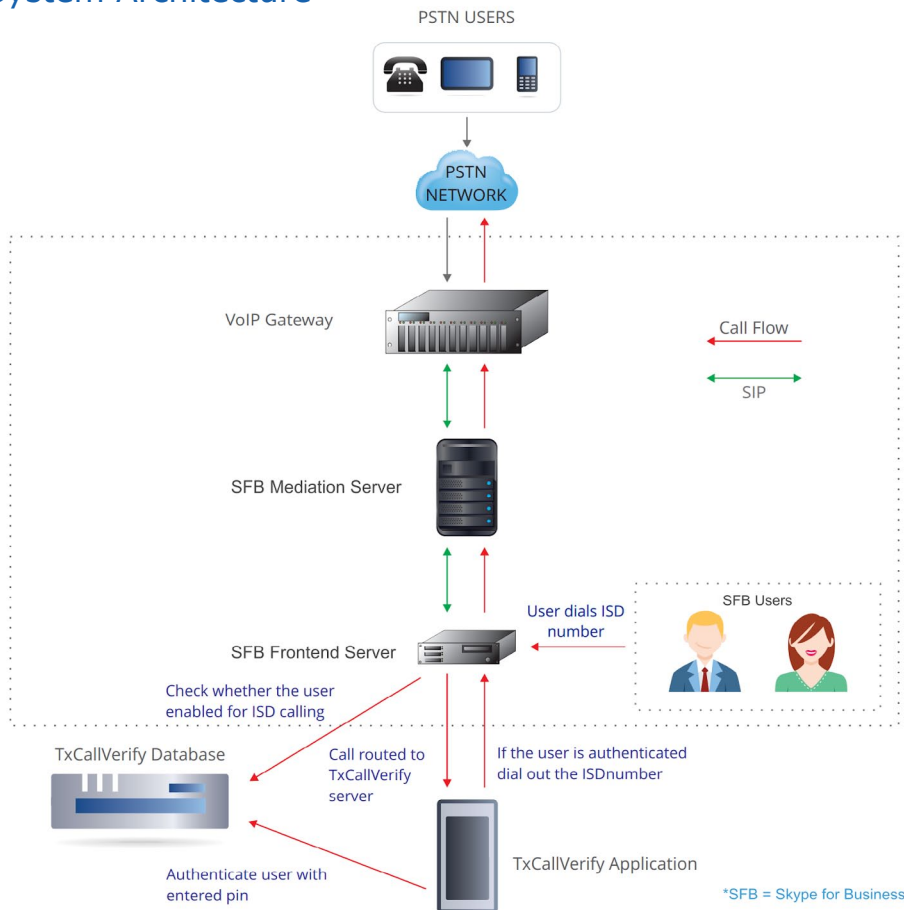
System Architecture

PSTN USERS

PSTN NETWORK

VoIP Gateway

Call Flow

SIP

SFB Mediation Server

User dials ISD number

SFB Users

SFB Frontend Server

Check whether the user enabled for ISD calling

TxCallVerify Database

Call routed to TxCallVerify server

If the user is authenticated dial out the ISDnumber

TxCallVerify Application

Authenticate user with entered pin

*SFB = Skype for Business